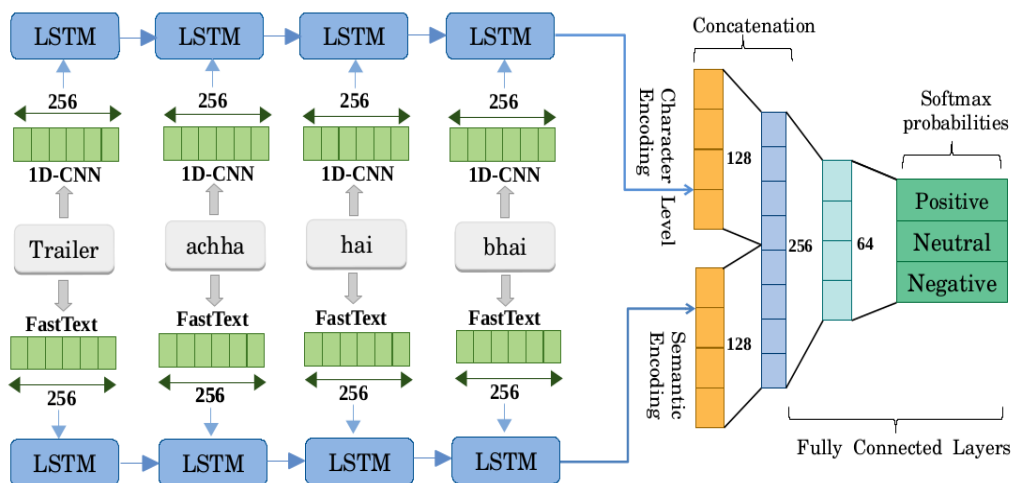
LSTM LSTM LSTM LSTM

256 256 256 256

1D-CNN 1D-CNN 1D-CNN 1D-CNN

Trailer achha hai bhai

FastText FastText FastText FastText

256 256 256 256

LSTM LSTM LSTM LSTM

Concatenation

Character Level Encoding

128

Semantic Encoding

128

256

64

Softmax probabilities

Positive

Neutral

Negative

Fully Connected Layers